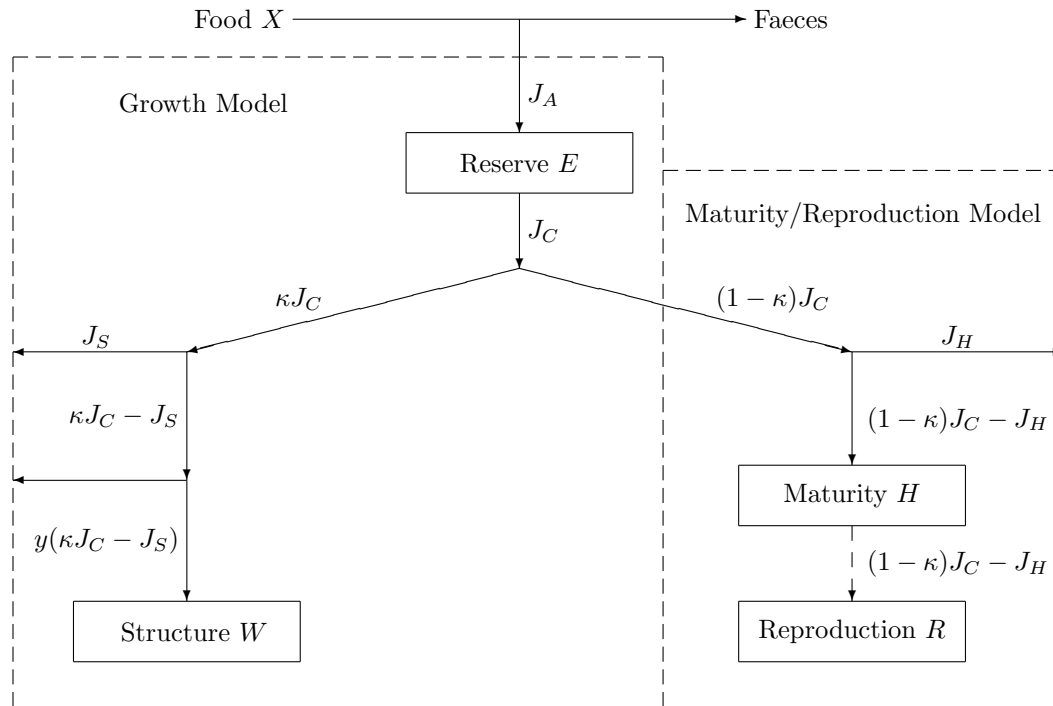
Food $X$

Faeces

Growth Model

$J_A$

Reserve $E$

Maturity/Reproduction Model

$J_C$

$\kappa J_C$

$(1-\kappa)J_C$

$J_S$

$J_H$

$\kappa J_C - J_S$

$(1-\kappa)J_C - J_H$

Maturity $H$

$y(\kappa J_C - J_S)$

$(1-\kappa)J_C - J_H$

Structure $W$

Reproduction $R$